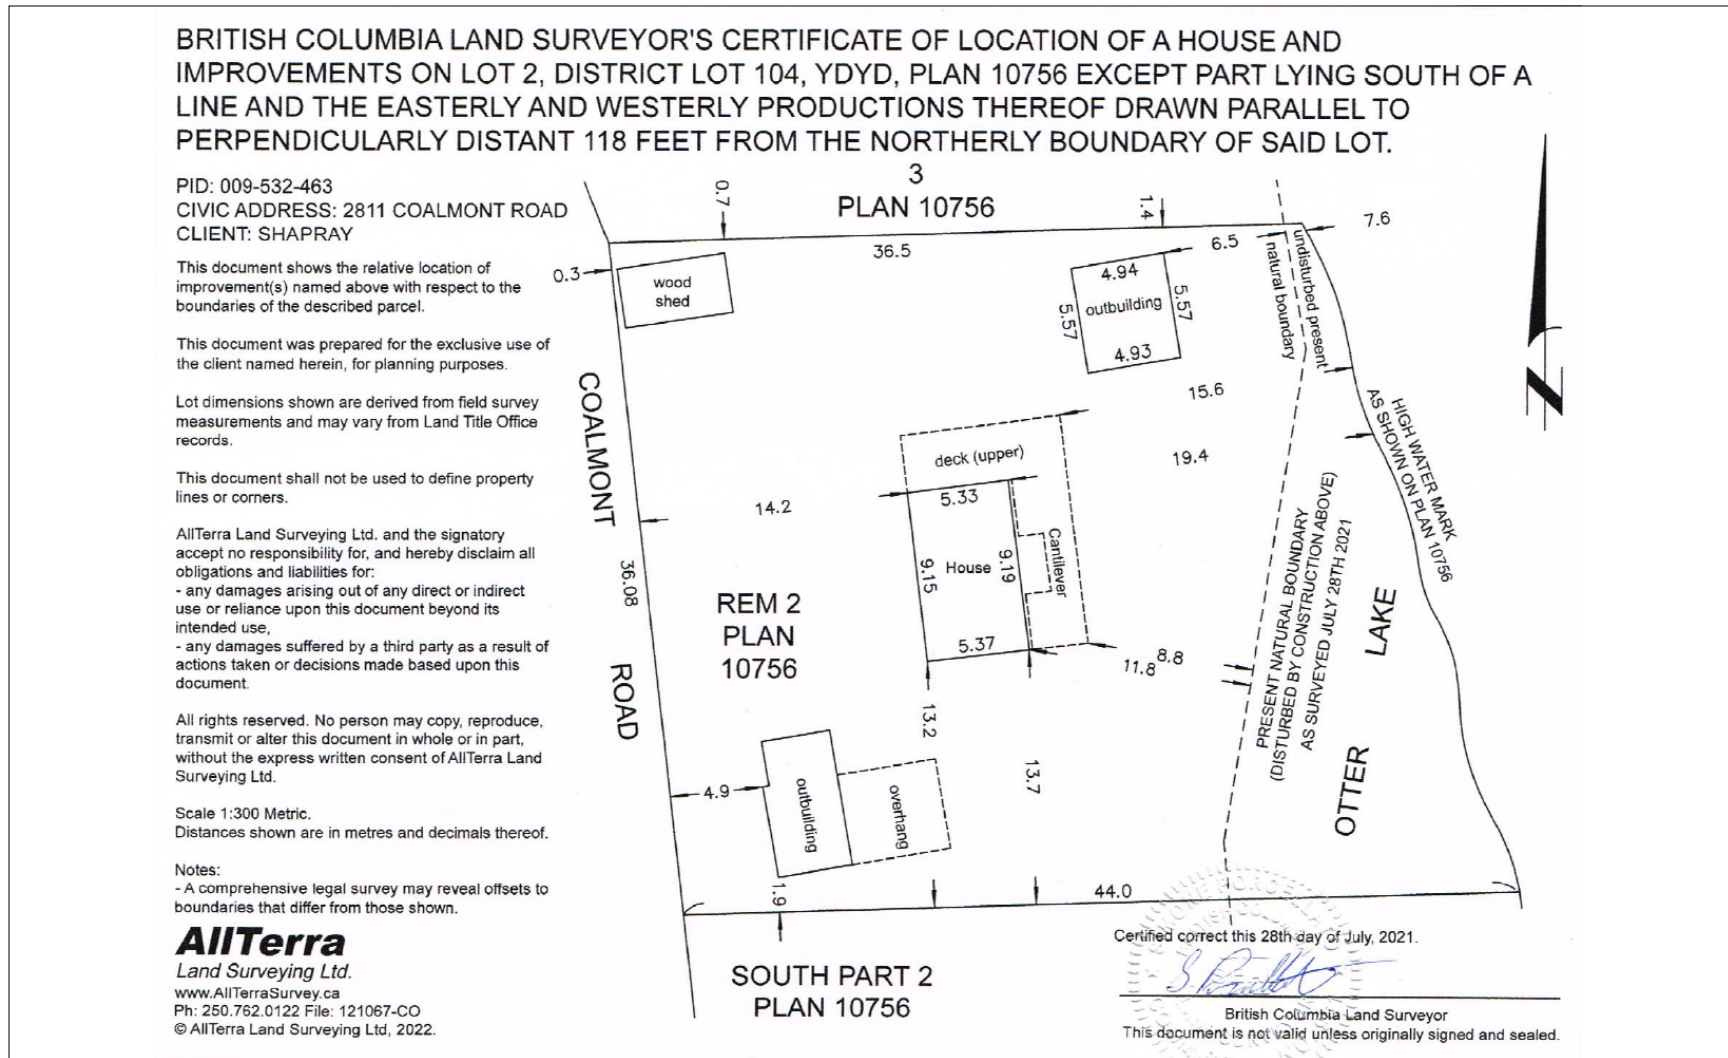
BRITISH COLUMBIA LAND SURVEYOR'S CERTIFICATE OF LOCATION OF A HOUSE AND IMPROVEMENTS ON LOT 2, DISTRICT LOT 104, YDYD, PLAN 10756 EXCEPT PART LYING SOUTH OF A LINE AND THE EASTERLY AND WESTERLY PRODUCTIONS THEREOF DRAWN PARALLEL TO PERPENDICULARLY DISTANT 118 FEET FROM THE NORTHERLY BOUNDARY OF SAID LOT.

PID: 009-532-463
CIVIC ADDRESS: 2811 COALMONT ROAD
CLIENT: SHAPRAY

This document shows the relative location of improvement(s) named above with respect to the boundaries of the described parcel.

This document was prepared for the exclusive use of the client named herein, for planning purposes.

Lot dimensions shown are derived from field survey measurements and may vary from Land Title Office records.

This document shall not be used to define property lines or corners.

AllTerra Land Surveying Ltd. and the signatory accept no responsibility for, and hereby disclaim all obligations and liabilities for:
- any damages arising out of any direct or indirect use or reliance upon this document beyond its intended use,
- any damages suffered by a third party as a result of actions taken or decisions made based upon this document.

All rights reserved. No person may copy, reproduce, transmit or alter this document in whole or in part, without the express written consent of AllTerra Land Surveying Ltd.

Scale 1:300 Metric.
Distances shown are in metres and decimals thereof.

Notes:
- A comprehensive legal survey may reveal offsets to boundaries that differ from those shown.

AllTerra
Land Surveying Ltd.
www.AllTerraSurvey.ca
Ph: 250.762.0122 File: 121067-CO
© AllTerra Land Surveying Ltd, 2022.

3
PLAN 10756
0.7
1.4
7.6
36.5
6.5
0.3
wood shed
4.94
outbuilding
5.57
5.57
4.93
undisturbed present natural boundary
COALMONT
ROAD
36.08
15.6
HIGH WATER MARK AS SHOWN ON PLAN 10756
deck (upper)
19.4
14.2
5.33
House
9.15
9.19
Cantilever
REM 2
PLAN
10756
5.37
11.8
8.8
PRESENT NATURAL BOUNDARY (DISTURBED BY CONSTRUCTION ABOVE) AS SURVEYED JULY 28TH 2021
LAKE
OTTER
13.2
13.7
4.9
outbuilding
overhang
1.9
44.0
N

SOUTH PART 2
PLAN 10756

Certified correct this 28th day of July, 2021.
British Columbia Land Surveyor
This document is not valid unless originally signed and sealed.